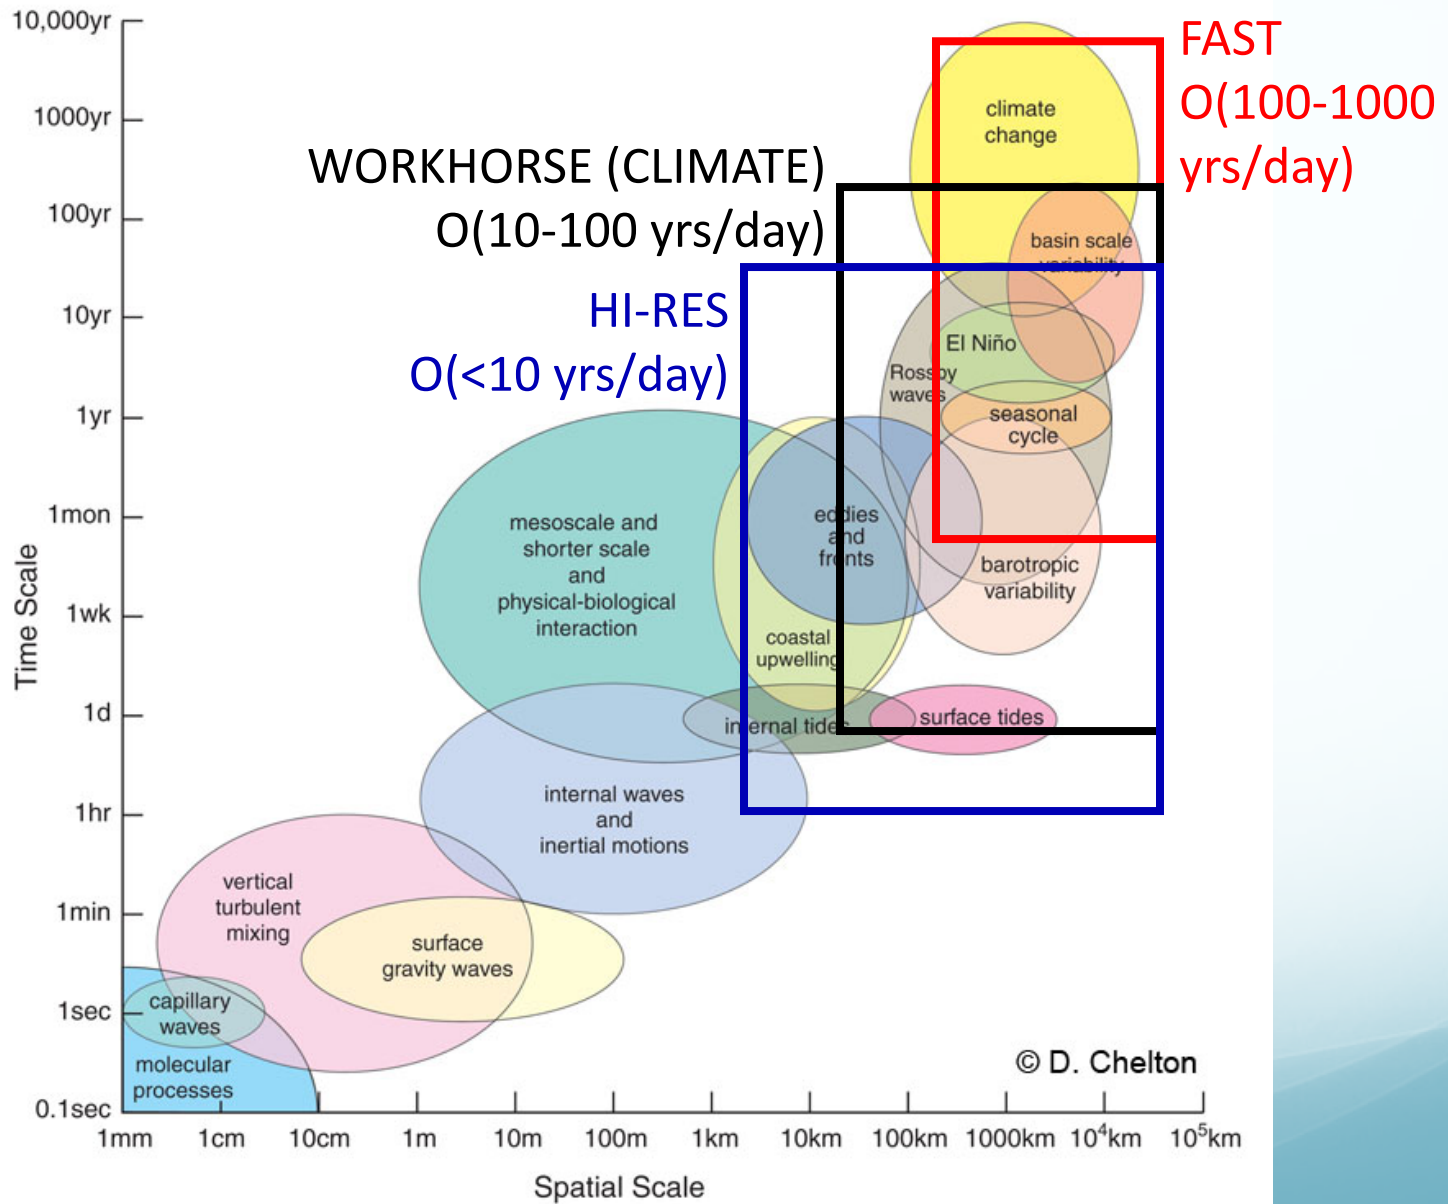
10,000yr
1000yr
100yr
10yr
1yr
1mon
1wk
1d
1hr
1min
1sec
0.1sec

Time Scale

FAST
O(100-1000 yrs/day)

WORKHORSE (CLIMATE)
O(10-100 yrs/day)

HI-RES
O(<10 yrs/day)

climate change

basin scale variability

El Niño

Rossby waves

seasonal cycle

eddies and fronts

barotropic variability

mesoscale and shorter scale and physical-biological interaction

coastal upwelling

internal tides

surface tides

internal waves and inertial motions

vertical turbulent mixing

surface gravity waves

capillary waves

molecular processes

© D. Chelton

1mm
1cm
10cm
1m
10m
100m
1km
10km
100km
1000km
$10^4$km
$10^5$km

Spatial Scale